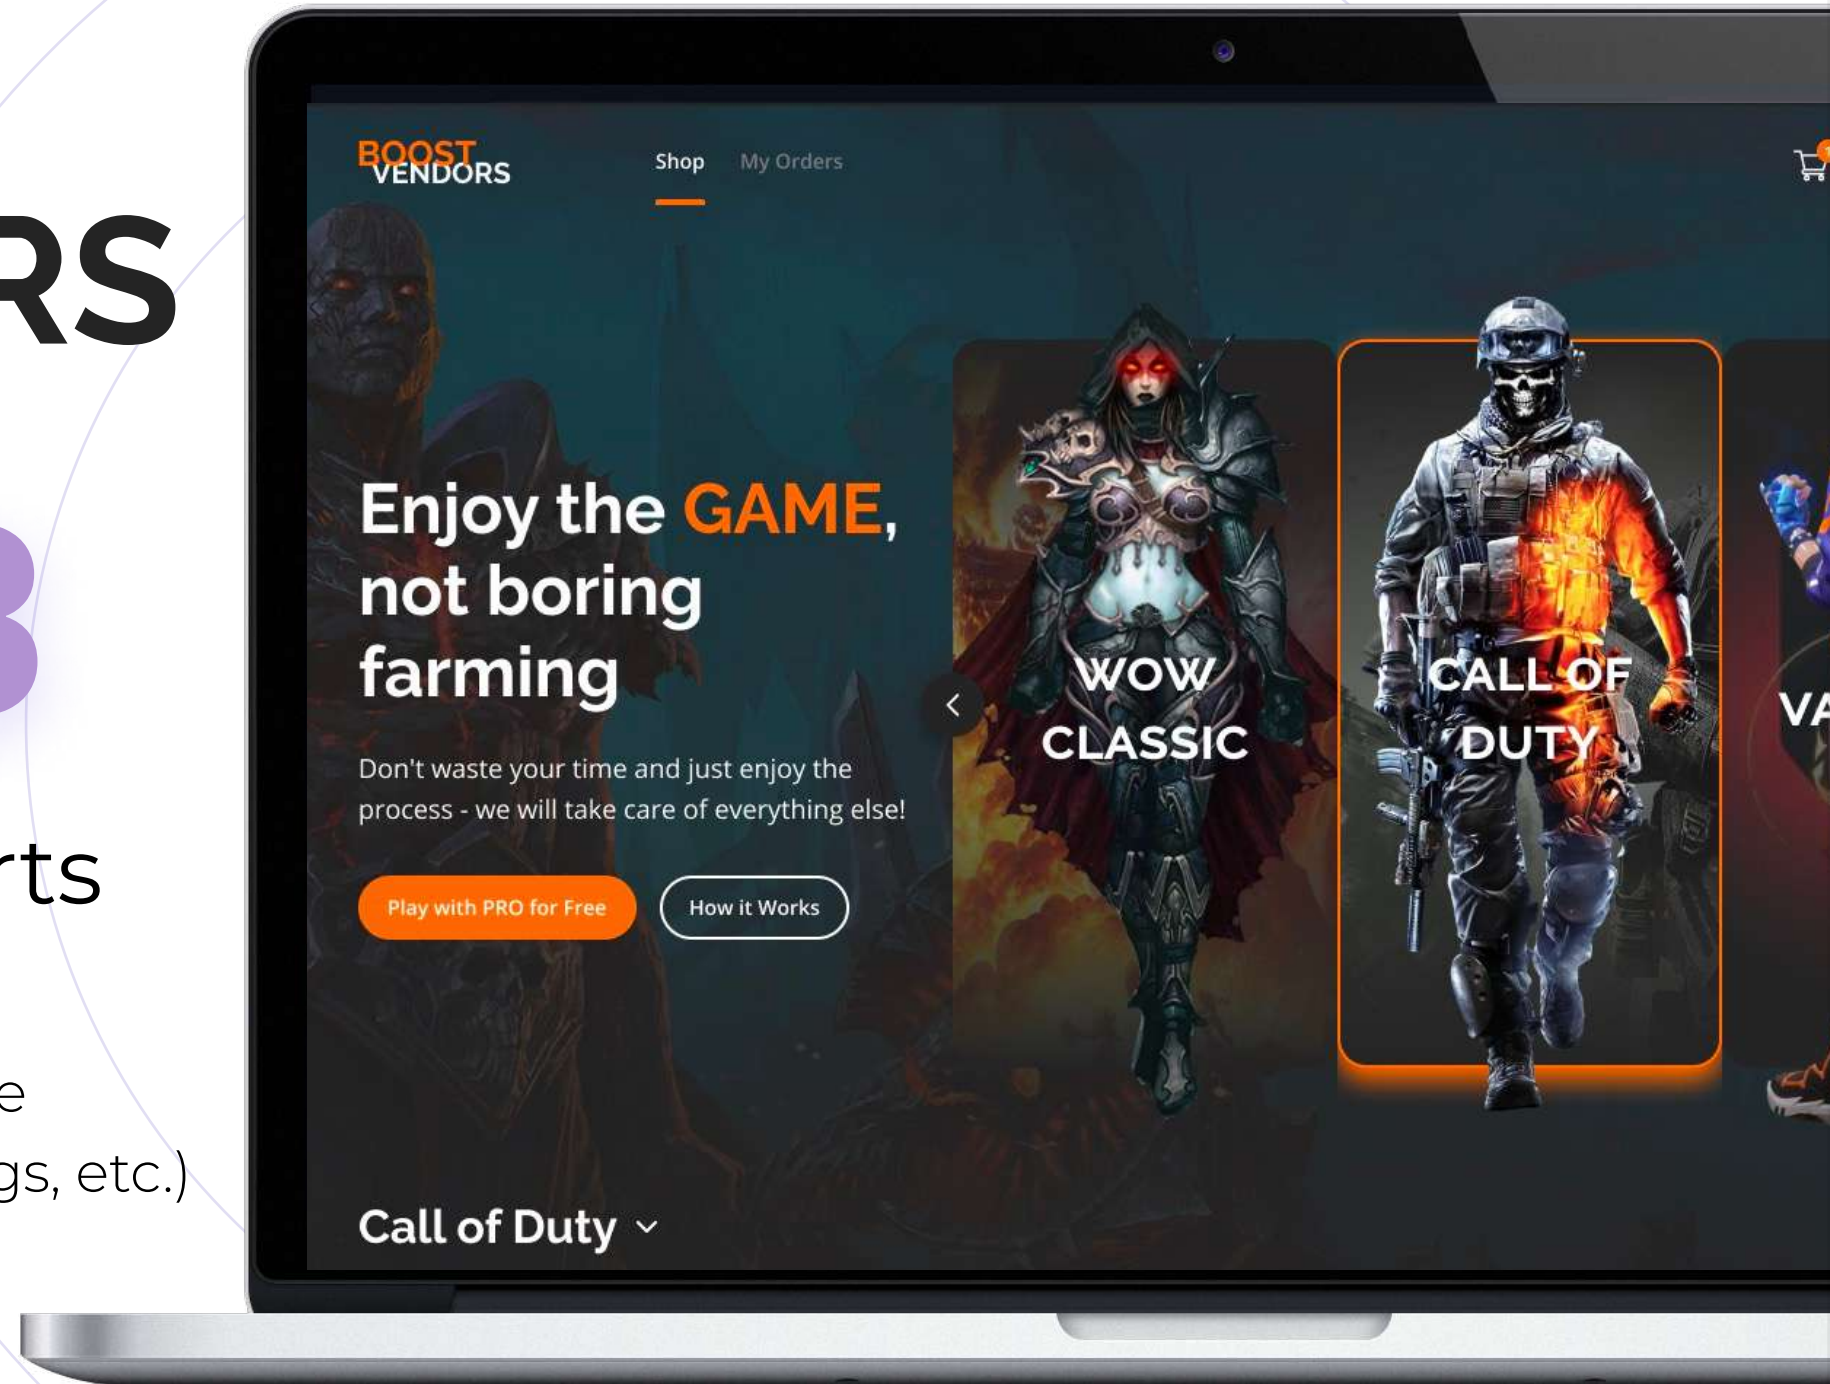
RS

rts

e

gs, etc.)

BOOST VENDORS

Shop My Orders

Enjoy the GAME, not boring farming

Don't waste your time and just enjoy the process - we will take care of everything else!

Play with PRO for Free

How it Works

WOW CLASSIC

CALL OF DUTY

VA

Call of Duty